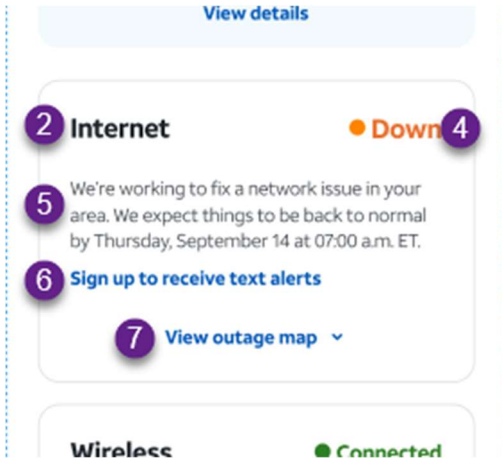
View details

2 Internet

Down 4

5 We're working to fix a network issue in your area. We expect things to be back to normal by Thursday, September 14 at 07:00 a.m. ET.

6 Sign up to receive text alerts

7 View outage map

Wireless

Connected